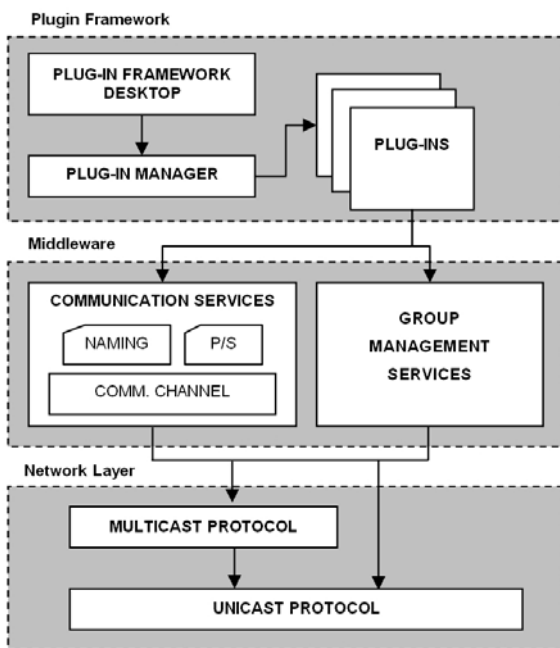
Plugin Framework

PLUG-IN FRAMEWORK DESKTOP

PLUG-IN MANAGER

PLUG-INS

Middleware

COMMUNICATION SERVICES

NAMING

P/S

COMM. CHANNEL

GROUP MANAGEMENT SERVICES

Network Layer

MULTICAST PROTOCOL

UNICAST PROTOCOL